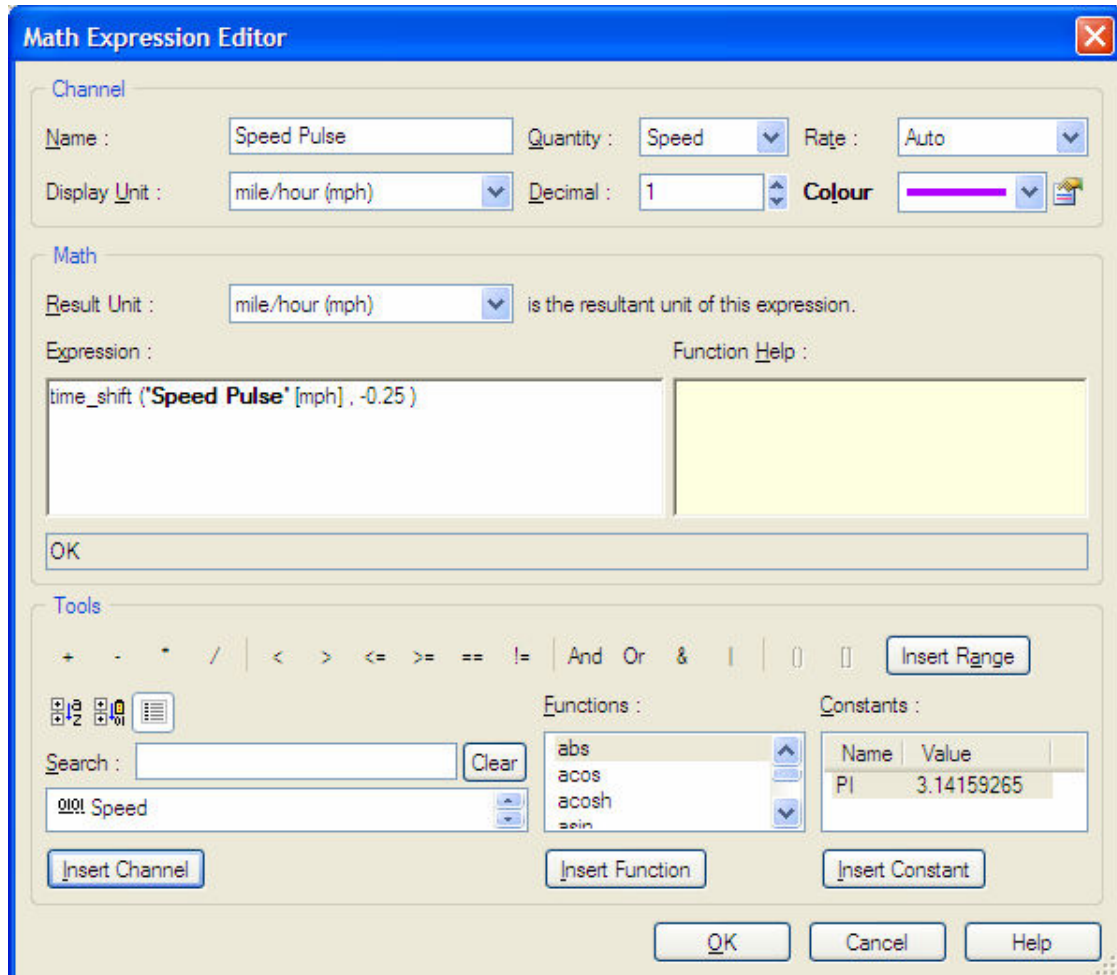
Math Expression Editor

Channel

Name : Speed Pulse Quantity : Speed Rate : Auto

Display Unit : mile/hour (mph) Decimal : 1 Colour

Math

Result Unit : mile/hour (mph) is the resultant unit of this expression.

Expression : Function Help :

time_shift ('Speed Pulse' [mph] , -0.25 )

OK

Tools

+ - * / < > <= >= == != And Or & | () [] Insert Range

Functions : Constants :

Search : Clear

0101 Speed

abs
acos
acosh
asin

| Name | Value |
|---|---|
| PI | 3.14159265 |

Insert Channel Insert Function Insert Constant

OK Cancel Help